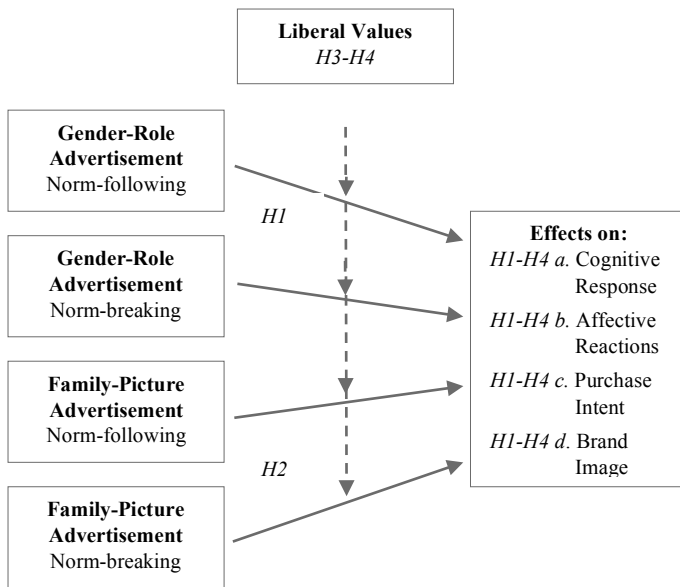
Liberal Values
H3-H4

Gender-Role Advertisement
Norm-following

H1

Gender-Role Advertisement
Norm-breaking

Family-Picture Advertisement
Norm-following

H2

Family-Picture Advertisement
Norm-breaking

Effects on:
H1-H4 a. Cognitive Response
H1-H4 b. Affective Reactions
H1-H4 c. Purchase Intent
H1-H4 d. Brand Image